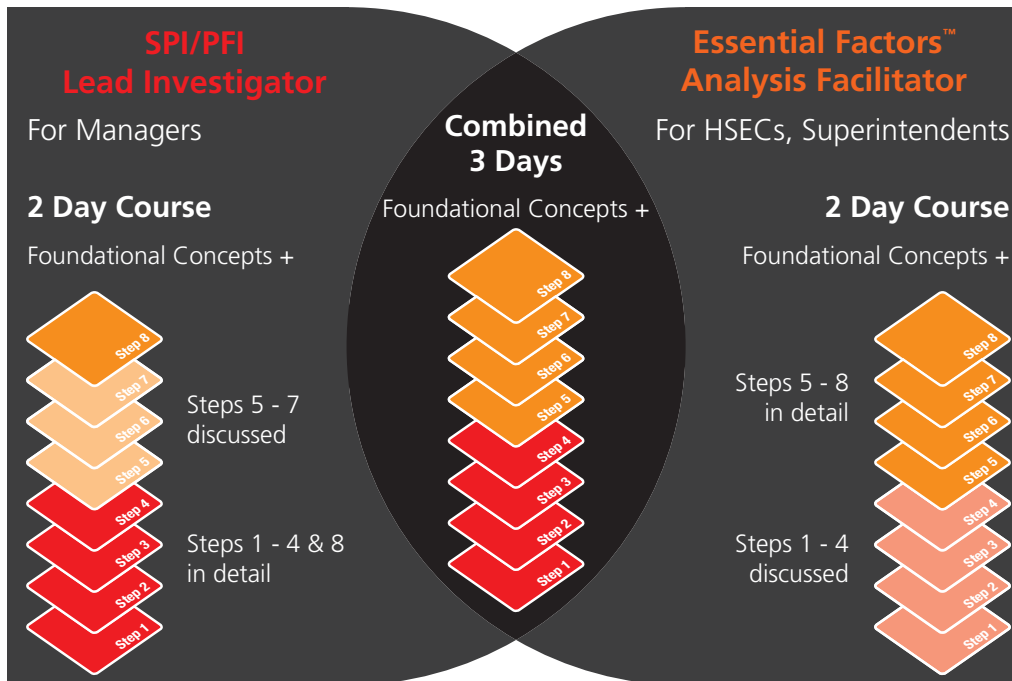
SPI/PFI
Lead Investigator

For Managers

2 Day Course

Foundational Concepts +

Step 8
Step 7
Step 6
Step 5
Step 4
Step 3
Step 2
Step 1

Steps 5 - 7 discussed

Steps 1 - 4 & 8 in detail

Combined
3 Days

Foundational Concepts +

Step 8
Step 7
Step 6
Step 5
Step 4
Step 3
Step 2
Step 1

Essential Factors™
Analysis Facilitator

For HSECs, Superintendents

2 Day Course

Foundational Concepts +

Steps 5 - 8 in detail

Steps 1 - 4 discussed

Step 8
Step 7
Step 6
Step 5
Step 4
Step 3
Step 2
Step 1